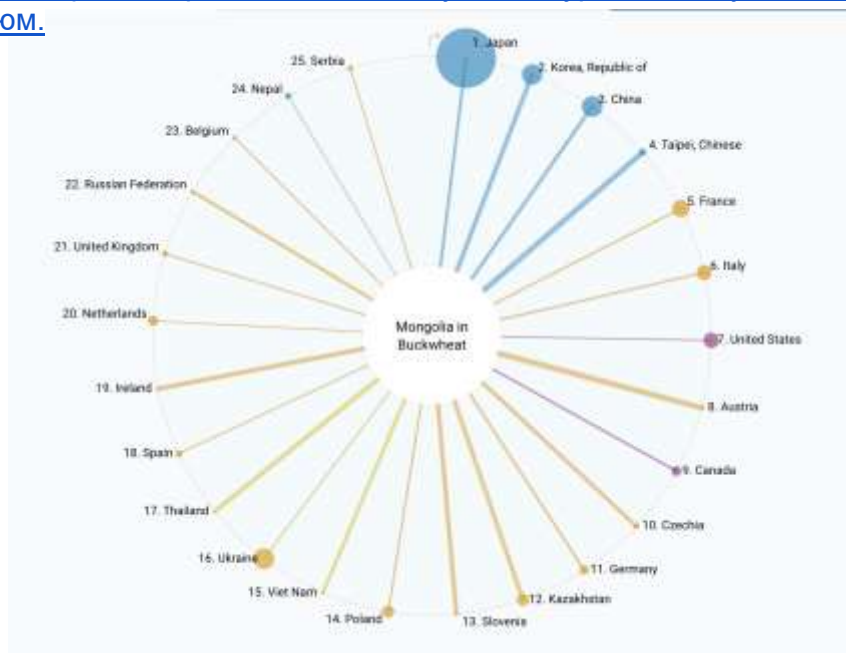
OM.

Mongolia in Buckwheat

1. Japan
2. Korea, Republic of
3. China
4. Taipei, Chinese
5. France
6. Italy
7. United States
8. Austria
9. Canada
10. Czechia
11. Germany
12. Kazakhstan
13. Slovenia
14. Poland
15. Viet Nam
16. Ukraine
17. Thailand
18. Spain
19. Ireland
20. Netherlands
21. United Kingdom
22. Russian Federation
23. Belgium
24. Nepal
25. Serbia